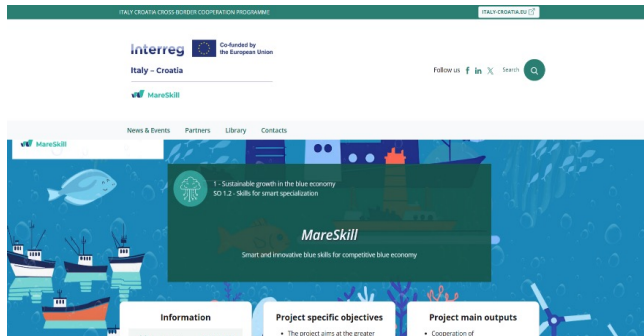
ITALY CROATIA CROSS BORDER COOPERATION PROGRAMME

ITALY-CROATIA.EU

Interreg

Co-funded by the European Union

Italy – Croatia

MareSkill

Follow us f in X Search

News & Events Partners Library Contacts

MareSkill

1 - Sustainable growth in the blue economy
SO 1.2 - Skills for smart specialization

MareSkill

Smart and innovative blue skills for competitive blue economy

Information

Project specific objectives

• The project aims at the greater

Project main outputs

• Cooperation of